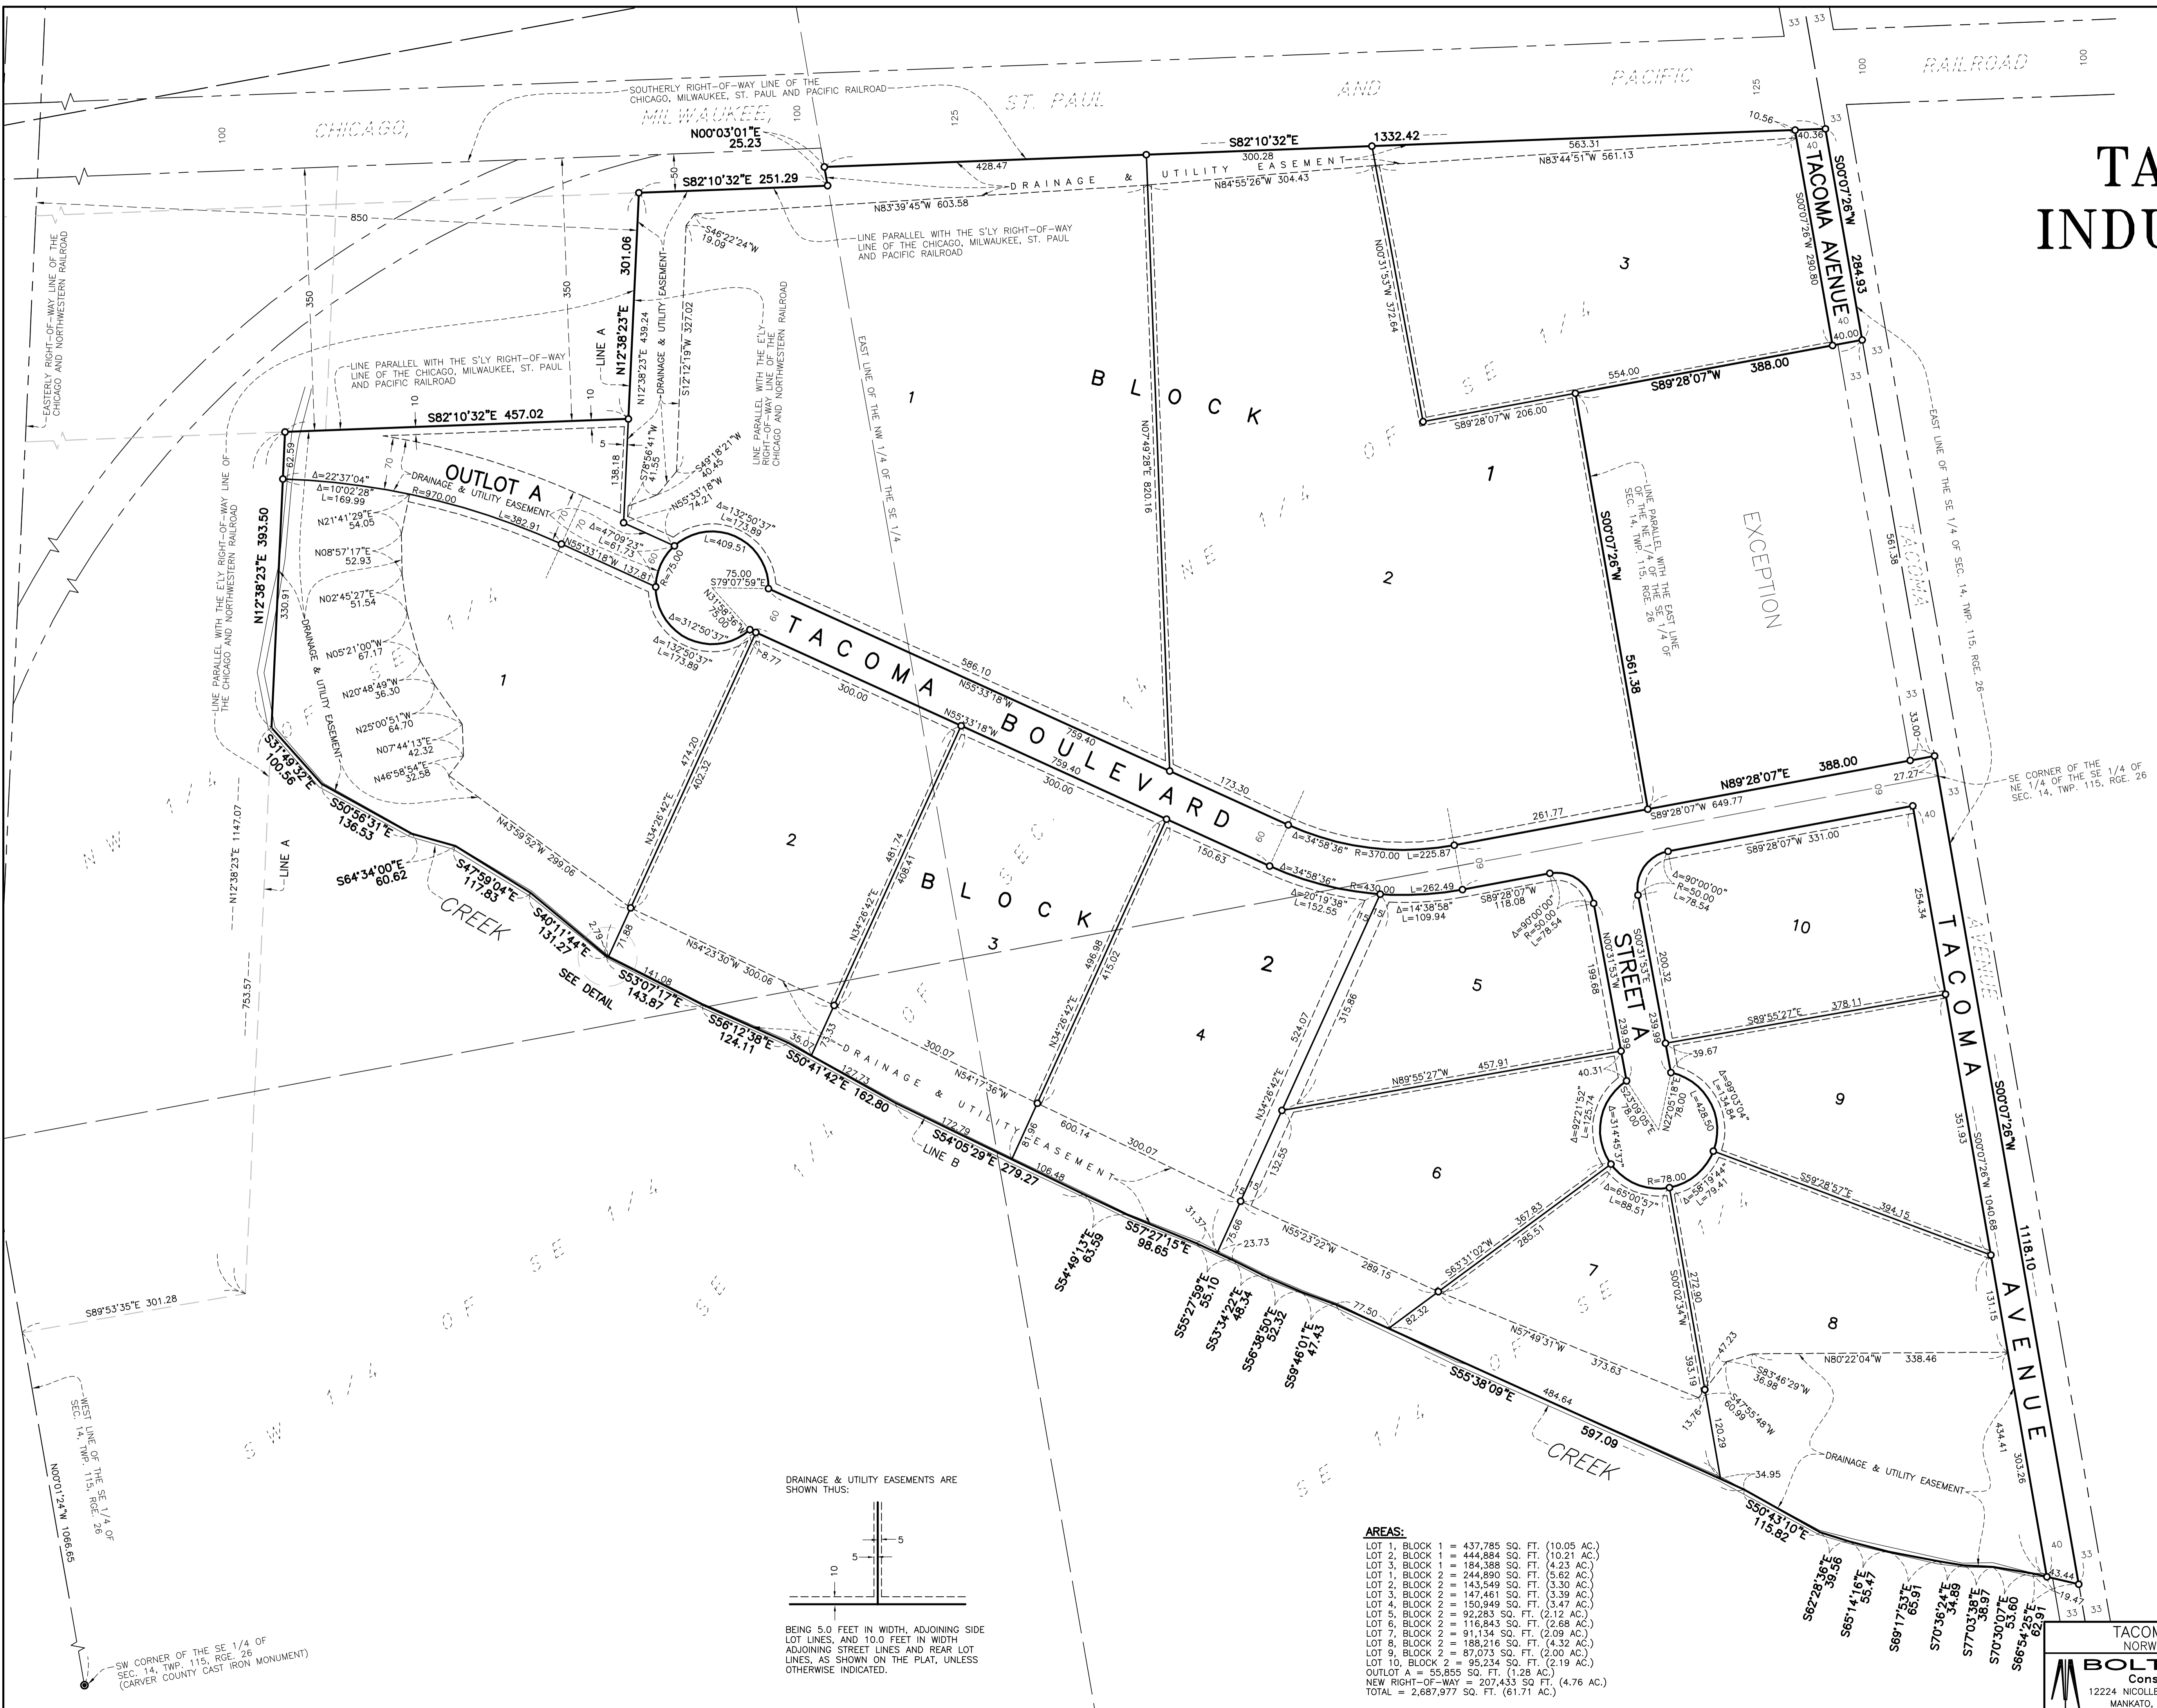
TA
INDU

CHICAGO, MILWAUKEE, ST. PAUL AND PACIFIC RAILROAD

SOUTHERLY RIGHT-OF-WAY LINE OF THE CHICAGO, MILWAUKEE, ST. PAUL AND PACIFIC RAILROAD

N00°03'01"E 25.23
S82°10'32"E 251.29
S82°10'32"E 1332.42
428.47
300.28
563.31
N83°44'51"W 561.13
N84°55'26"W 304.43
N83°39'45"W 603.58
DRAINAGE & UTILITY EASEMENT
LINE PARALLEL WITH THE S'LY RIGHT-OF-WAY LINE OF THE CHICAGO, MILWAUKEE, ST. PAUL AND PACIFIC RAILROAD
S46°22'24"W 19.09
301.06
N12°38'23"E
N12°38'23"E 439.24
S12°12'19"W 327.02
DRAINAGE & UTILITY EASEMENT
LINE A
LINE PARALLEL WITH THE E'LY RIGHT-OF-WAY LINE OF THE CHICAGO AND NORTHWESTERN RAILROAD
EASTERLY RIGHT-OF-WAY LINE OF THE CHICAGO AND NORTHWESTERN RAILROAD
850
350
LINE PARALLEL WITH THE S'LY RIGHT-OF-WAY LINE OF THE CHICAGO, MILWAUKEE, ST. PAUL AND PACIFIC RAILROAD
S82°10'32"E 457.02
EAST LINE OF THE NW 1/4 OF THE SE 1/4
N00°31'53"W 372.64
N07°49'28"E 820.16

TACOMA AVENUE
S00°07'26"W 284.93
S00°07'26"W 290.80
10.56
40.36
40.00
3
554.00
S89°28'07"W 388.00
S89°28'07"W 206.00
BLOCK 1
1
2
S00°07'26"W 561.38
LINE PARALLEL WITH THE EAST LINE OF THE NE 1/4 OF THE SE 1/4 OF SEC. 14, TWP. 115, RGE. 26
EXCEPTION
561.38
EAST LINE OF THE SE 1/4 OF SEC. 14, TWP. 115, RGE. 26

OUTLOT A
Δ=22°37'04"
Δ=10°02'28" L=169.99
R=970.00
L=382.91
DRAINAGE & UTILITY EASEMENT
N21°41'29"E 54.05
N08°57'17"E 52.93
N02°45'27"E 51.54
N05°21'00"W 67.17
N20°48'49"W 36.30
N25°00'51"W 64.70
N07°44'13"E 42.32
N46°58'54"E 32.58
N12°38'23"E 393.50
330.91
62.59
138.18
S78°56'41"W 41.55
S49°18'21"W 40.45
N55°33'18"W 74.21
N55°33'18"W 137.81
Δ=47°09'23" L=61.73
Δ=132°50'37" L=173.89
L=409.51
R=75.00
75.00
S79°07'59"E
N31°58'36"W 75.00
Δ=312°50'37"
Δ=132°50'37" L=173.89
8.77
TACOMA BOULEVARD
586.10
N55°33'18"W
300.00
N55°33'18"W
759.40
759.40
300.00
173.30
261.77
S89°28'07"W 649.77
N89°28'07"E 388.00
33.00
27.27
SE CORNER OF THE NE 1/4 OF THE SE 1/4 OF SEC. 14, TWP. 115, RGE. 26
Δ=34°58'36" R=370.00 L=225.87
Δ=34°58'36"
R=430.00 L=262.49
Δ=20°19'38" L=152.55
Δ=14°38'58" L=109.94
150.63
LINE LINE PARALLEL WITH THE E'LY RIGHT-OF-WAY LINE OF THE CHICAGO AND NORTHWESTERN RAILROAD
1
S31°49'32"E 100.56
S50°56'31"E 136.53
S64°34'00"E 60.62
S47°59'04"E 117.83
S40°11'44"E 131.27
N43°59'52"W 299.06
N34°26'42"E 471.20
402.32
2
2.79
71.88
N12°38'23"E 1147.07
LINE A
753.57
CREEK
SEE DETAIL
S53°07'17"E 143.87
141.08
N54°23'30"W 300.06
BLOCK 3
N34°26'42"E 481.74
408.41
N34°26'42"E 496.98
415.02
S56°12'38"E 124.11
35.07
21.33
300.07
N54°17'36"W
127.73
S50°41'42"E 162.80
172.79
S54°05'29"E 279.27
LINE B
106.48
DRAINAGE & UTILITY EASEMENT
81.96
600.14
300.07
4
2
524.07
315.86
N34°26'42"E
132.55
S89°28'07"W 118.08
Δ=90°00'00" R=50.00 L=78.54
N00°31'53"W 199.68
STREET A
S00°31'53"E 200.32
239.99
239.99
5
N89°55'27"W 457.91
S89°28'07"W 331.00
Δ=90°00'00" R=50.00 L=78.54
10
254.34
S89°55'27"E 378.11
39.67
40.31
Δ=92°21'52" L=125.74
S23°09'05"E 78.00
Δ=31°45'37"
N22°05'18"E 78.00
Δ=99°03'04" L=134.84
L=428.50
9
R=78.00
Δ=65°00'57" L=88.51
Δ=58°19'44" L=79.41
6
S54°49'13"E 65.59
S57°27'15"E 98.65
31.37
75.66
23.73
N55°23'22"W
289.15
S63°31'02"W
367.83
285.51
S59°28'57"E 394.15
351.93
S00°07'26"W 1040.68
TACOMA AVENUE
S00°07'26"W
1118.10
S55°21'59"E 55.10
S53°34'22"E 48.34
S56°38'50"E 52.32
S59°46'01"E 47.43
77.50
82.32
7
S00°02'34"W 272.90
N57°49'31"W 373.63
393.19
8
N80°22'04"W 338.46
131.15
47.23
S83°46'29"W 36.98
S47°55'48"W 60.99
13.76
120.29
S55°38'09"E 484.64
597.09
CREEK
34.95
DRAINAGE & UTILITY EASEMENT
434.41
303.26
S50°43'10"E 115.82
S62°28'36"E 39.56
S65°14'16"E 55.47
S69°17'53"E 65.91
S70°36'24"E 34.89
S77°03'38"E 38.97
S70°30'07"E 53.60
S66°54'25"E 62.91
43.44
19.47
S89°53'35"E 301.28
WEST LINE OF THE SE 1/4 OF SEC. 14, TWP. 115, RGE. 26
N00°01'24"W 1066.65
SW CORNER OF THE SE 1/4 OF SEC. 14, TWP. 115, RGE. 26 (CARVER COUNTY CAST IRON MONUMENT)
NW 1/4 OF SE 1/4
SW 1/4 OF SE 1/4
SE 1/4 OF SE 1/4
NE 1/4 OF SE 1/4

DRAINAGE & UTILITY EASEMENTS ARE SHOWN THUS:
5
5
10
BEING 5.0 FEET IN WIDTH, ADJOINING SIDE LOT LINES, AND 10.0 FEET IN WIDTH ADJOINING STREET LINES AND REAR LOT LINES, AS SHOWN ON THE PLAT, UNLESS OTHERWISE INDICATED.

AREAS:
LOT 1, BLOCK 1 = 437,785 SQ. FT. (10.05 AC.)
LOT 2, BLOCK 1 = 444,884 SQ. FT. (10.21 AC.)
LOT 3, BLOCK 1 = 184,388 SQ. FT. (4.23 AC.)
LOT 1, BLOCK 2 = 244,890 SQ. FT. (5.62 AC.)
LOT 2, BLOCK 2 = 143,549 SQ. FT. (3.30 AC.)
LOT 3, BLOCK 2 = 147,461 SQ. FT. (3.39 AC.)
LOT 4, BLOCK 2 = 150,949 SQ. FT. (3.47 AC.)
LOT 5, BLOCK 2 = 92,283 SQ. FT. (2.12 AC.)
LOT 6, BLOCK 2 = 116,843 SQ. FT. (2.68 AC.)
LOT 7, BLOCK 2 = 91,134 SQ. FT. (2.09 AC.)
LOT 8, BLOCK 2 = 188,216 SQ. FT. (4.32 AC.)
LOT 9, BLOCK 2 = 87,073 SQ. FT. (2.00 AC.)
LOT 10, BLOCK 2 = 95,234 SQ. FT. (2.19 AC.)
OUTLOT A = 55,855 SQ. FT. (1.28 AC.)
NEW RIGHT-OF-WAY = 207,433 SQ FT. (4.76 AC.)
TOTAL = 2,687,977 SQ. FT. (61.71 AC.)

TACOM
NORW
BOLT
Cons
12224 NICOLLE
MANKATO,